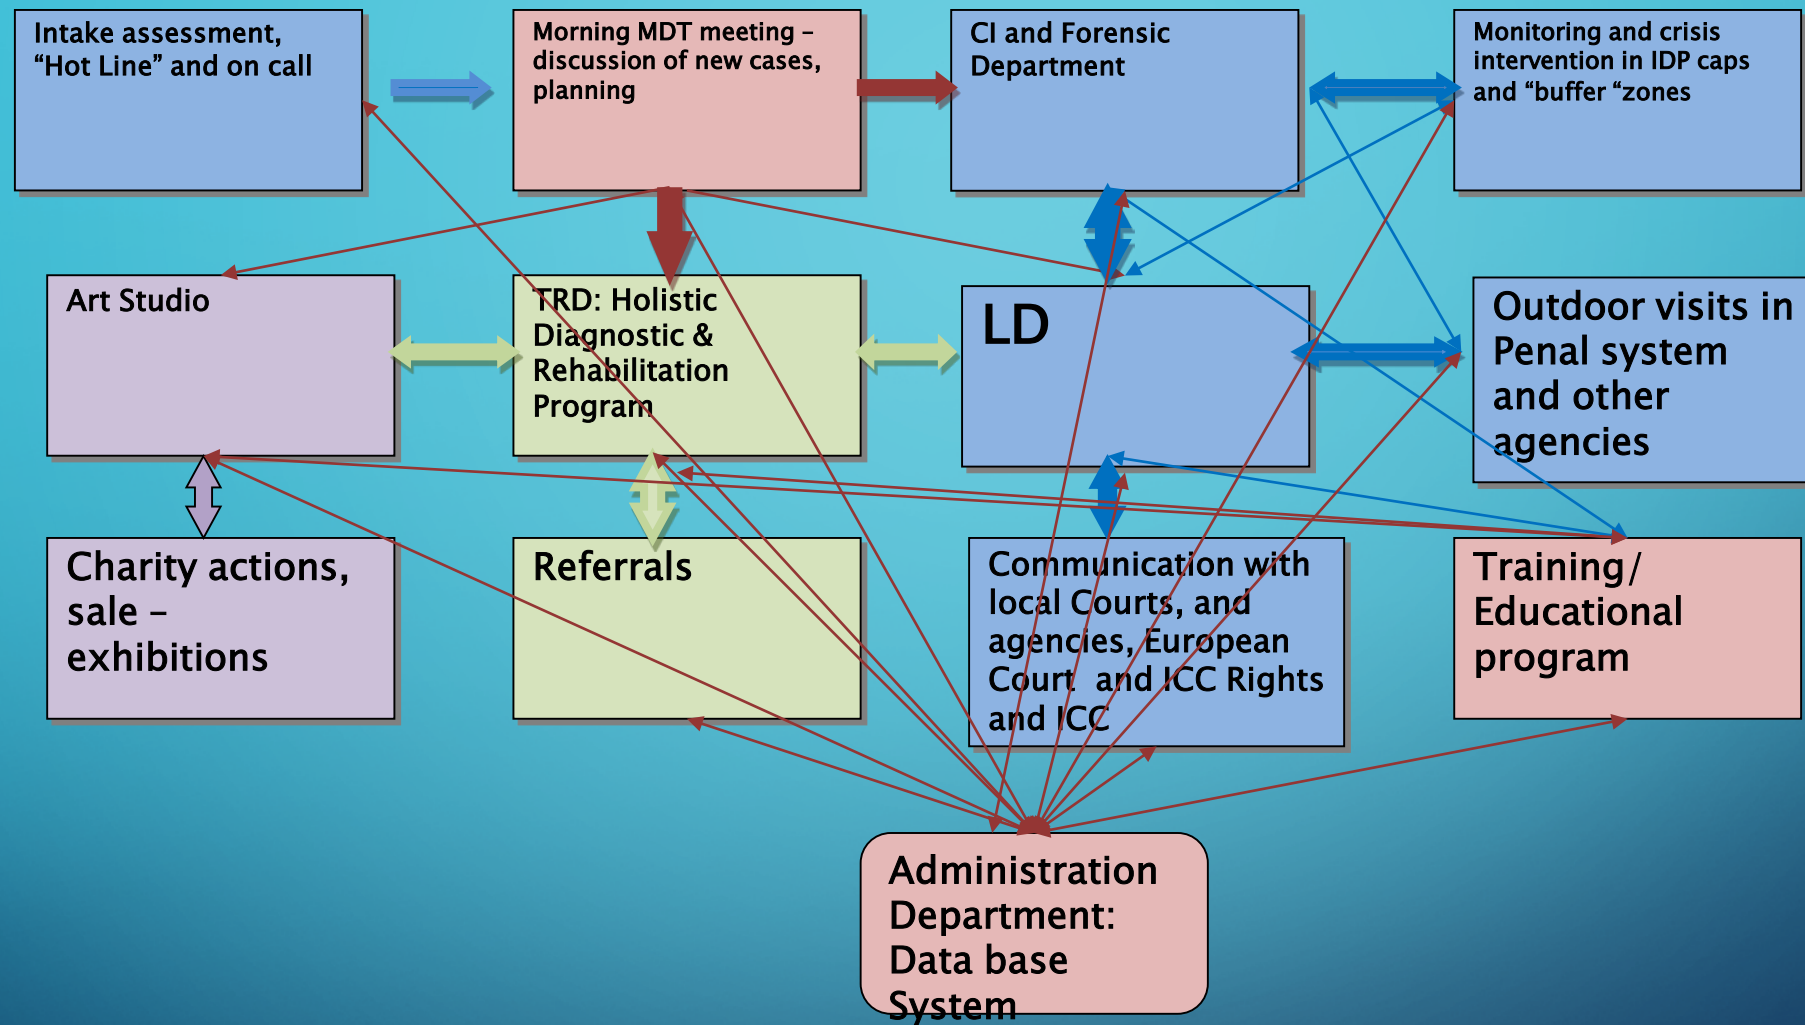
Intake assessment, “Hot Line” and on call

Morning MDT meeting – discussion of new cases, planning

CI and Forensic Department

Monitoring and crisis intervention in IDP caps and “buffer “zones

Art Studio

TRD: Holistic Diagnostic & Rehabilitation Program

LD

Outdoor visits in Penal system and other agencies

Charity actions, sale – exhibitions

Referrals

Communication with local Courts, and agencies, European Court and ICC Rights and ICC

Training/ Educational program

Administration Department: Data base System